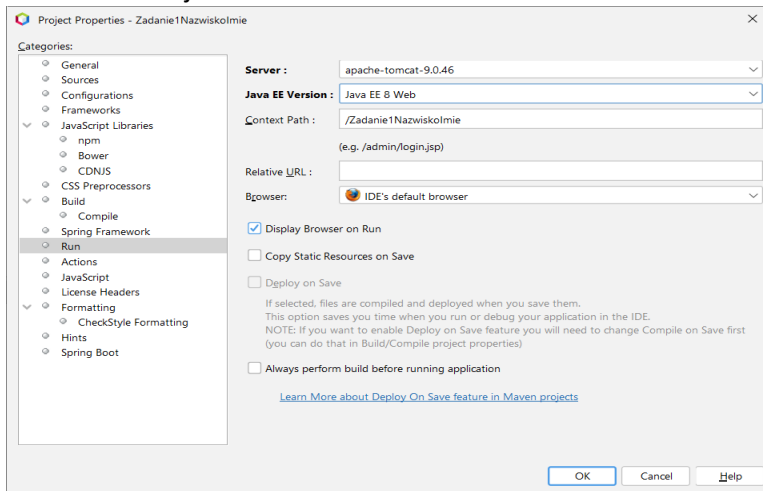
Project Properties - Zadanie1NazwiskoImie

Categories:

General
Sources
Configurations
Frameworks
JavaScript Libraries
npm
Bower
CDNJS
CSS Preprocessors
Build
Compile
Spring Framework
Run
Actions
JavaScript
License Headers
Formatting
CheckStyle Formatting
Hints
Spring Boot

Server: apache-tomcat-9.0.46

Java EE Version: Java EE 8 Web

Context Path: /Zadanie1NazwiskoImie

(e.g. /admin/login.jsp)

Relative URL:

Browser: IDE's default browser

Display Browser on Run

Copy Static Resources on Save

Deploy on Save

If selected, files are compiled and deployed when you save them.
This option saves you time when you run or debug your application in the IDE.
NOTE: If you want to enable Deploy on Save feature you will need to change Compile on Save first (you can do that in Build/Compile project properties)

Always perform build before running application

Learn More about Deploy On Save feature in Maven projects

OK Cancel Help